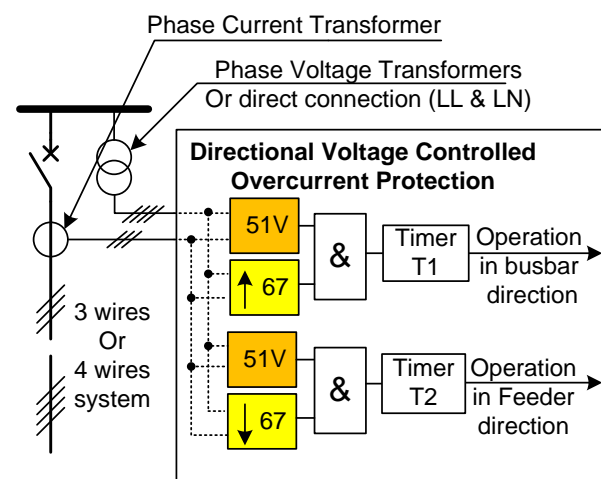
Phase Current Transformer

Phase Voltage Transformers
Or direct connection (LL & LN)

Directional Voltage Controlled
Overcurrent Protection

51V

67

&

Timer
T1

Operation
in busbar
direction

3 wires
Or
4 wires
system

51V

67

&

Timer
T2

Operation
in Feeder
direction